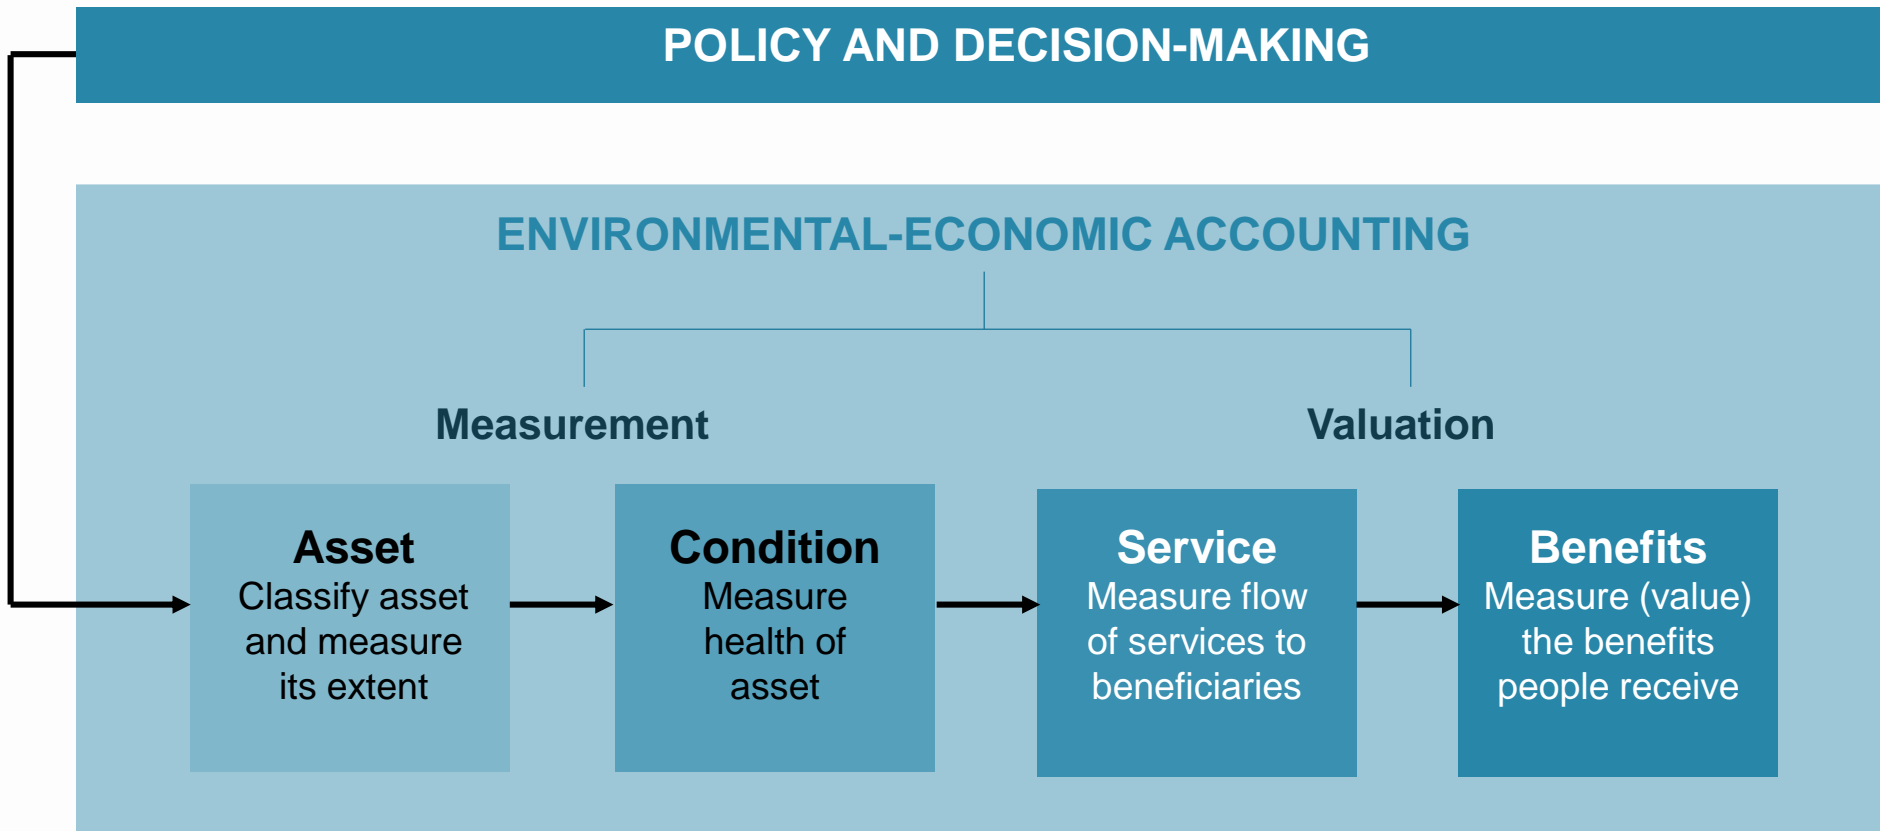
POLICY AND DECISION-MAKING

ENVIRONMENTAL-ECONOMIC ACCOUNTING

Measurement

Valuation

Asset
Classify asset and measure its extent

Condition
Measure health of asset

Service
Measure flow of services to beneficiaries

Benefits
Measure (value) the benefits people receive